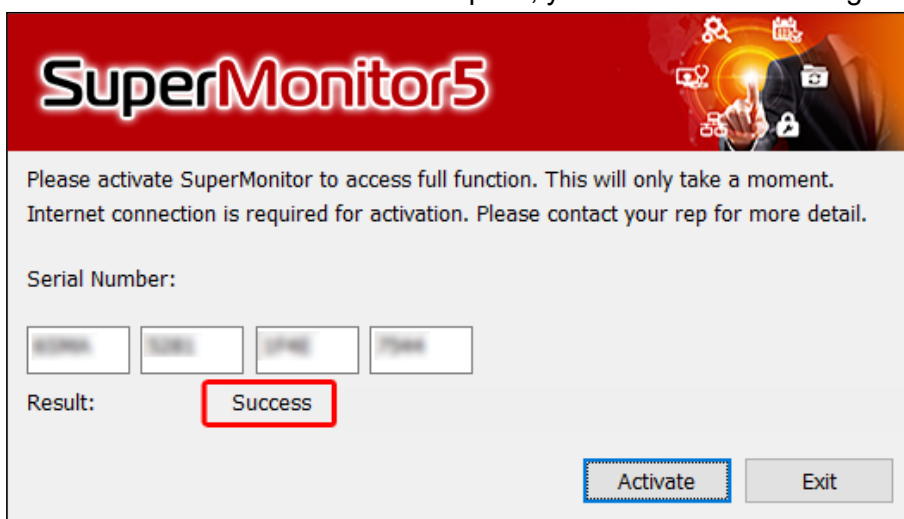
SuperMonitor5

Please activate SuperMonitor to access full function. This will only take a moment. Internet connection is required for activation. Please contact your rep for more detail.

Serial Number:

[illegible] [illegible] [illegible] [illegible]

Result: Success

Activate Exit